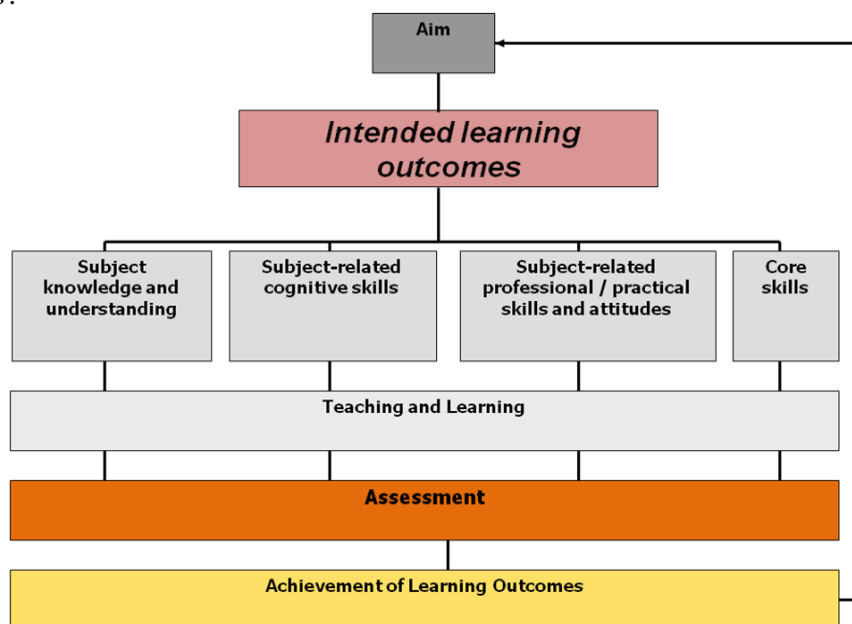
Aim

Intended learning outcomes

Subject knowledge and understanding

Subject-related cognitive skills

Subject-related professional / practical skills and attitudes

Core skills

Teaching and Learning

Assessment

Achievement of Learning Outcomes